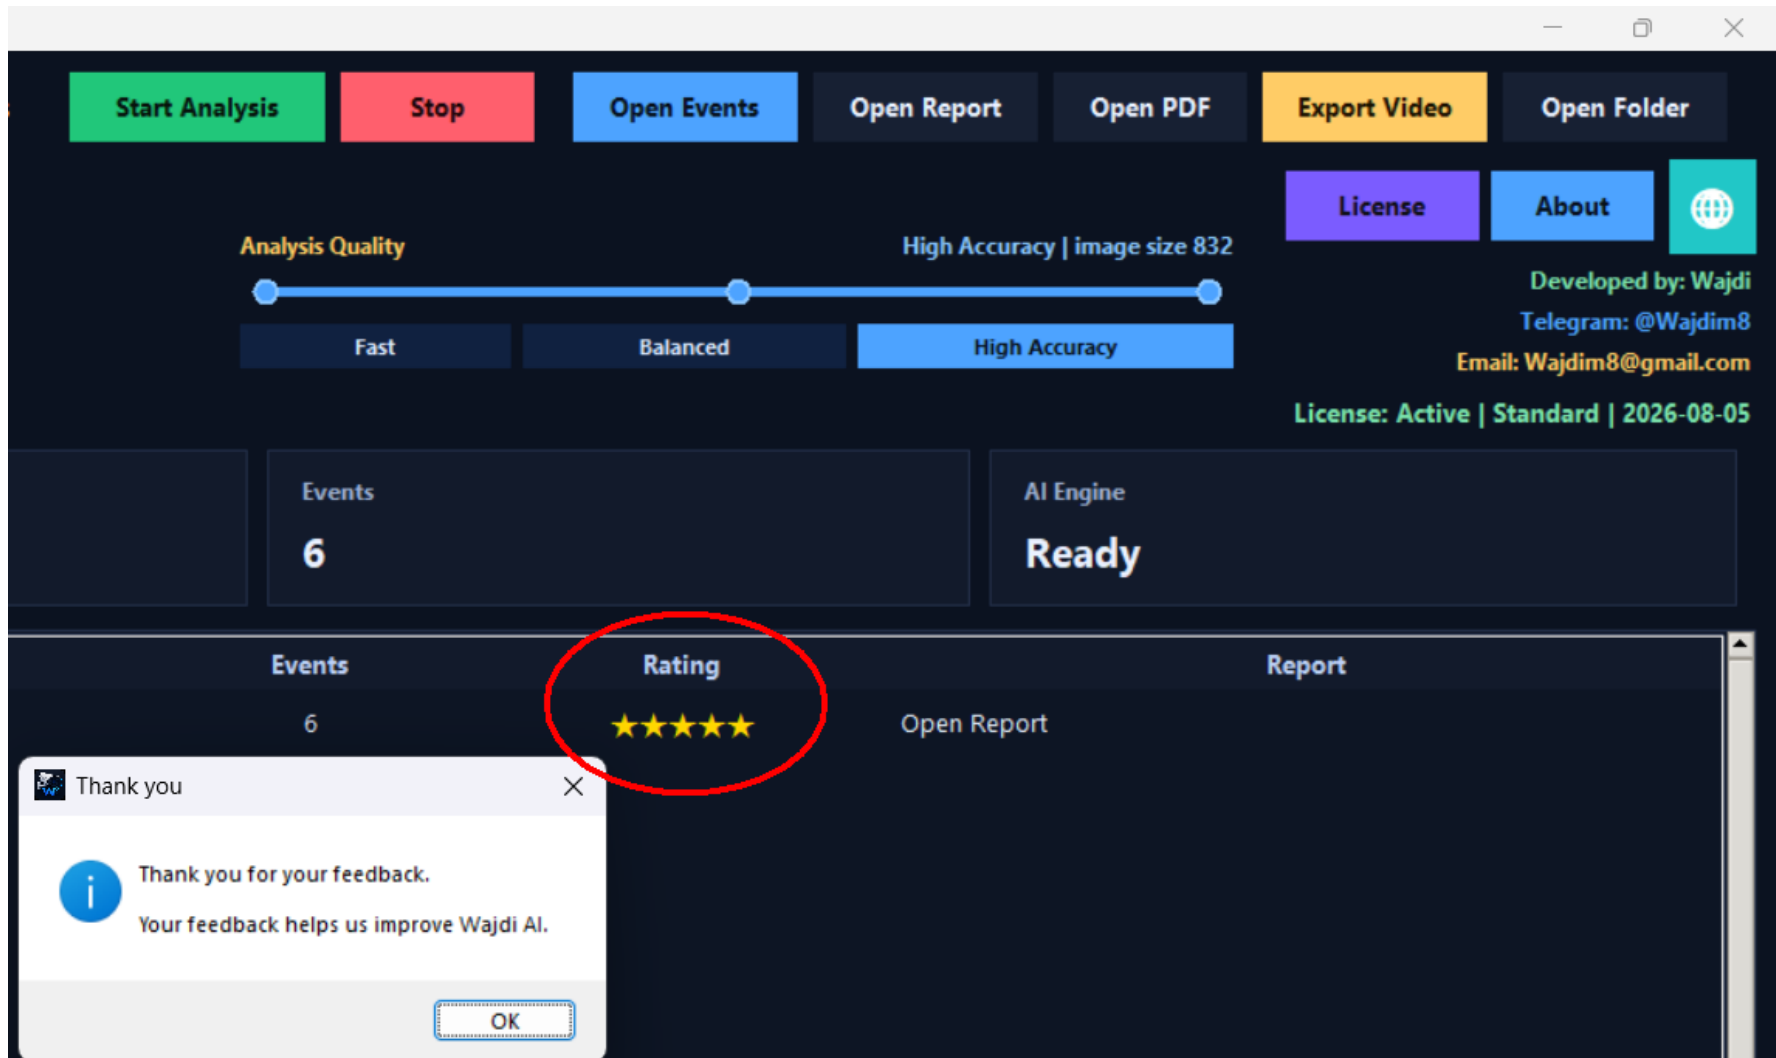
Start Analysis Stop Open Events Open Report Open PDF Export Video Open Folder

License About

Analysis Quality

High Accuracy | image size 832

Fast Balanced High Accuracy

Developed by: Wajdi
Telegram: @Wajdim8
Email: Wajdim8@gmail.com

License: Active | Standard | 2026-08-05

Events
6

AI Engine
Ready

| Events | Rating | Report |
|---|---|---|
| 6 | ★★★★★ | Open Report |

Thank you

Thank you for your feedback.

Your feedback helps us improve Wajdi AI.

OK